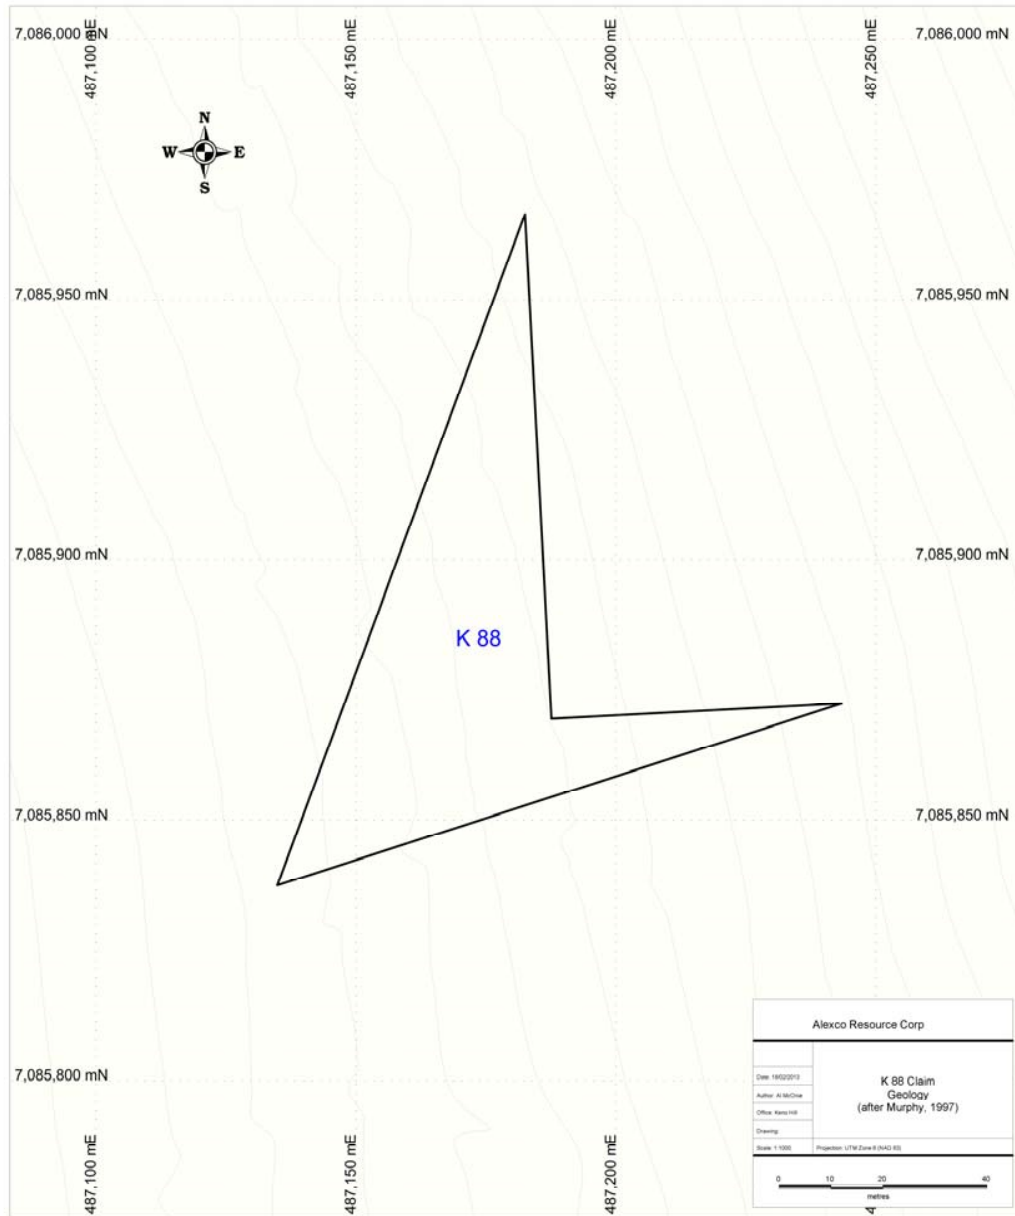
7,086,000 mN
487,100 mE
487,150 mE
487,200 mE
487,250 mE
7,086,000 mN

N
W
E
S

7,085,950 mN
7,085,950 mN

7,085,900 mN
7,085,900 mN

K 88

7,085,850 mN
7,085,850 mN

7,085,800 mN

487,100 mE
487,150 mE
487,200 mE
4

Alexco Resource Corp

Date: 19/02/2013
Author: Al McOnie
Office: Keno Hill
Drawing:

K 88 Claim
Geology
(after Murphy, 1997)

Scale: 1:1000
Projection: UTM Zone 8 (NAD 83)

0 10 20 40
metres